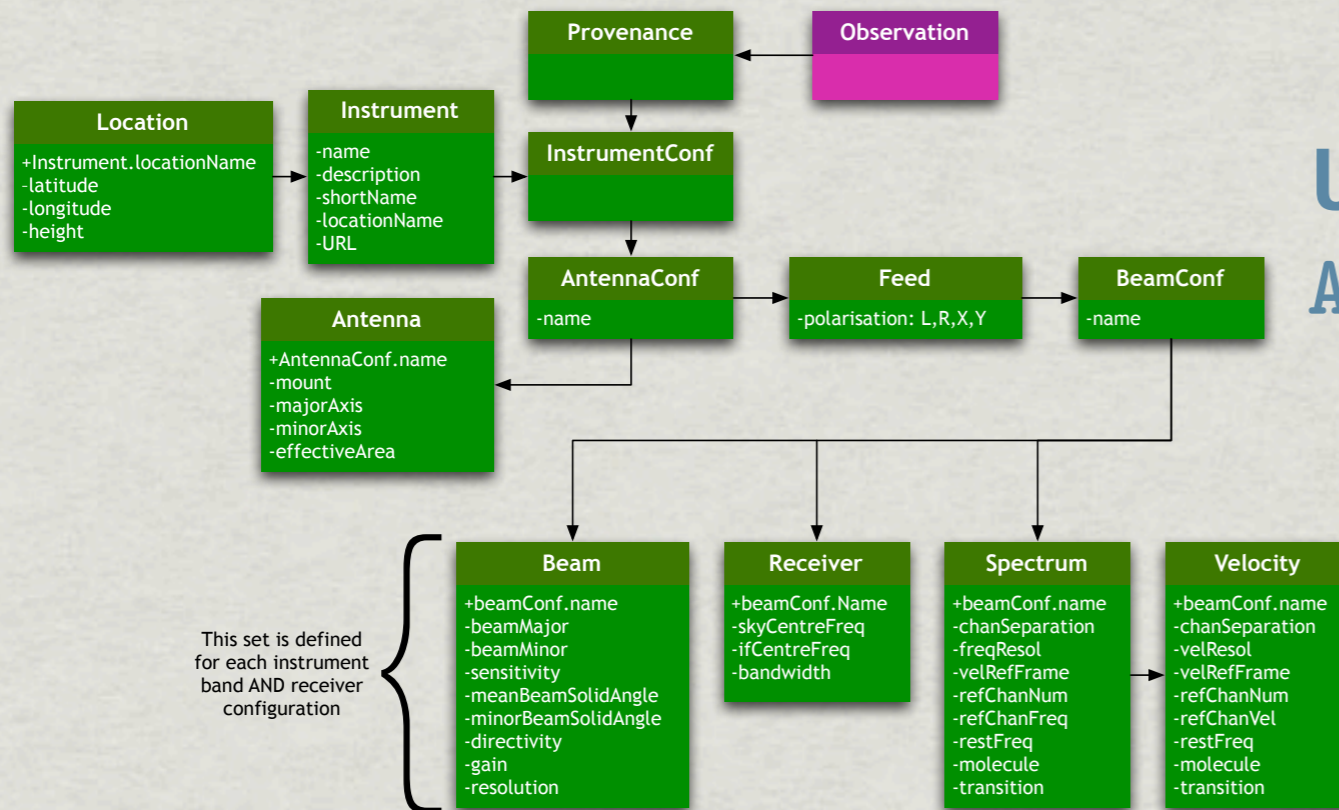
Provenance

Observation

Location
+Instrument.locationName
-latitude
-longitude
-height

Instrument
-name
-description
-shortName
-locationName
-URL

InstrumentConf

U
A

AntennaConf
-name

Feed
-polarisation: L,R,X,Y

BeamConf
-name

Antenna
+AntennaConf.name
-mount
-majorAxis
-minorAxis
-effectiveArea

This set is defined for each instrument band AND receiver configuration

Beam
+beamConf.name
-beamMajor
-beamMinor
-sensitivity
-meanBeamSolidAngle
-minorBeamSolidAngle
-directivity
-gain
-resolution

Receiver
+beamConf.Name
-skyCentreFreq
-ifCentreFreq
-bandwidth

Spectrum
+beamConf.name
-chanSeparation
-freqResol
-velRefFrame
-refChanNum
-refChanFreq
-restFreq
-molecule
-transition

Velocity
+beamConf.name
-chanSeparation
-velResol
-velRefFrame
-refChanNum
-refChanVel
-restFreq
-molecule
-transition